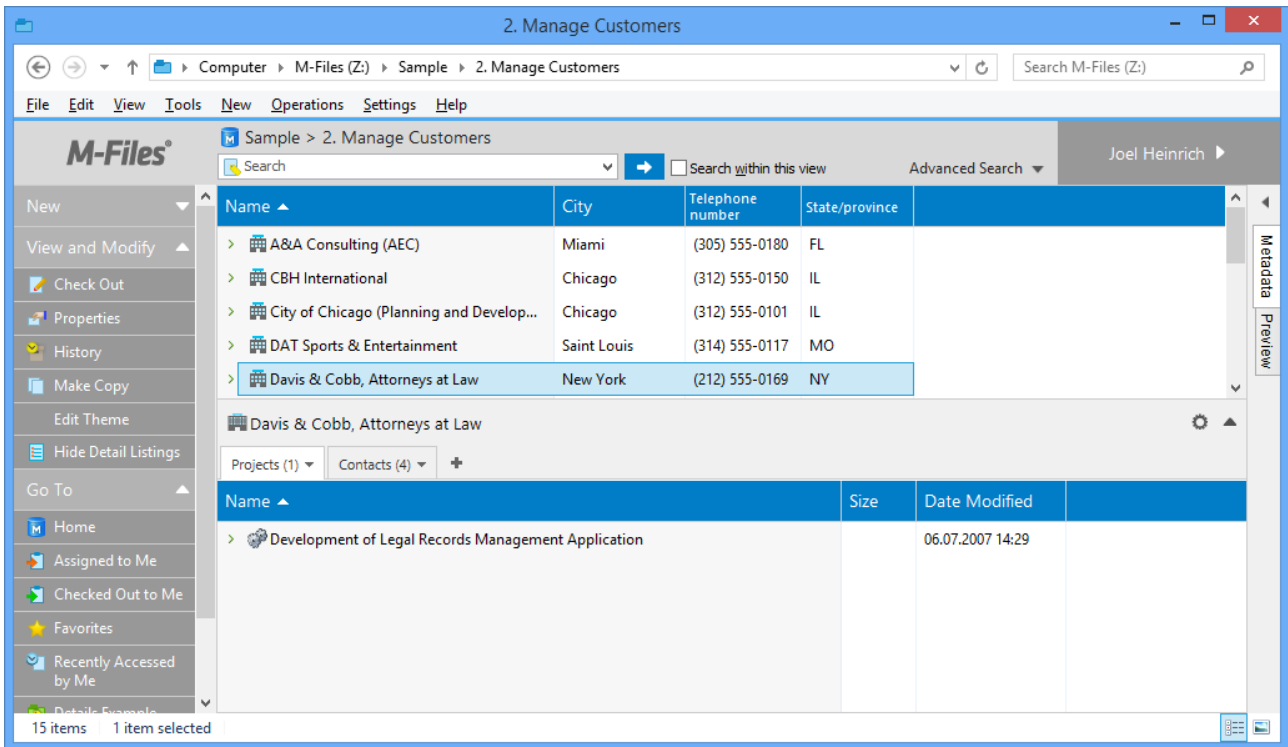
2. Manage Customers

Computer › M-Files (Z:) › Sample › 2. Manage Customers

Search M-Files (Z:)

File Edit View Tools New Operations Settings Help

M-Files

Sample > 2. Manage Customers

Search

Search within this view

Advanced Search

Joel Heinrich

New

View and Modify

Check Out

Properties

History

Make Copy

Edit Theme

Hide Detail Listings

Go To

Home

Assigned to Me

Checked Out to Me

Favorites

Recently Accessed by Me

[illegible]

| Name | City | Telephone number | State/province |
|---|---|---|---|
| A&A Consulting (AEC) | Miami | (305) 555-0180 | FL |
| CBH International | Chicago | (312) 555-0150 | IL |
| City of Chicago (Planning and Develop... | Chicago | (312) 555-0101 | IL |
| DAT Sports & Entertainment | Saint Louis | (314) 555-0117 | MO |
| Davis & Cobb, Attorneys at Law | New York | (212) 555-0169 | NY |

Metadata

Preview

Davis & Cobb, Attorneys at Law

Projects (1)

Contacts (4)

| Name | Size | Date Modified |
|---|---|---|
| Development of Legal Records Management Application | | 06.07.2007 14:29 |

15 items

1 item selected